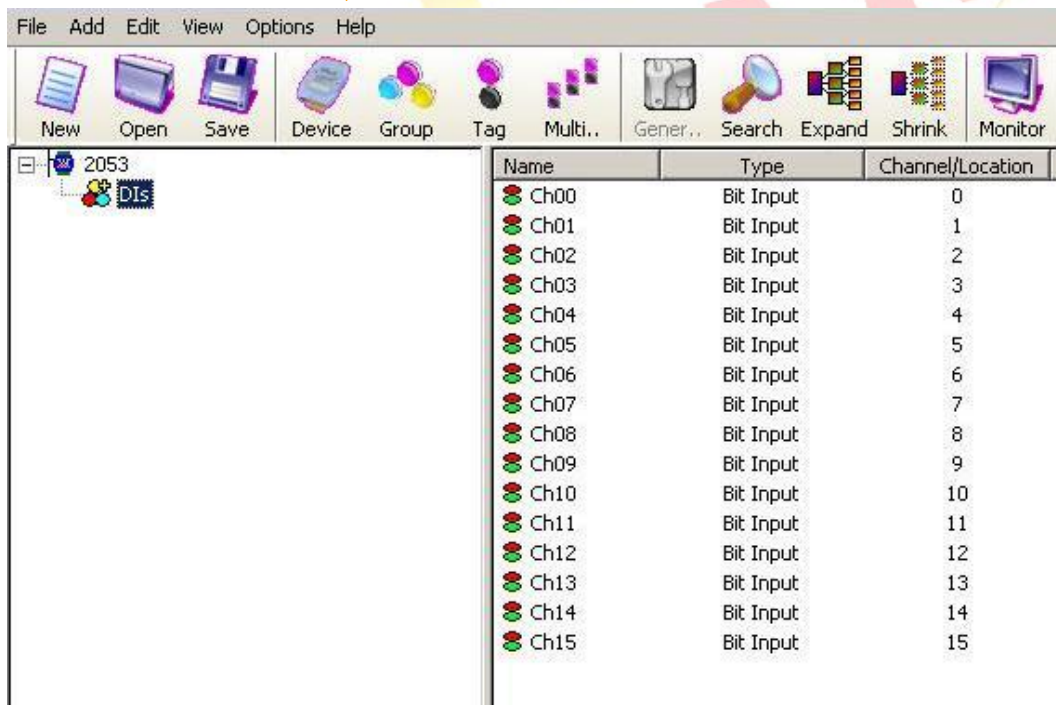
File Add Edit View Options Help

New Open Save Device Group Tag Multi.. Gener.. Search Expand Shrink Monitor

2053
DIs

| Name | Type | Channel/Location |
|---|---|---|
| Ch00 | Bit Input | 0 |
| Ch01 | Bit Input | 1 |
| Ch02 | Bit Input | 2 |
| Ch03 | Bit Input | 3 |
| Ch04 | Bit Input | 4 |
| Ch05 | Bit Input | 5 |
| Ch06 | Bit Input | 6 |
| Ch07 | Bit Input | 7 |
| Ch08 | Bit Input | 8 |
| Ch09 | Bit Input | 9 |
| Ch10 | Bit Input | 10 |
| Ch11 | Bit Input | 11 |
| Ch12 | Bit Input | 12 |
| Ch13 | Bit Input | 13 |
| Ch14 | Bit Input | 14 |
| Ch15 | Bit Input | 15 |